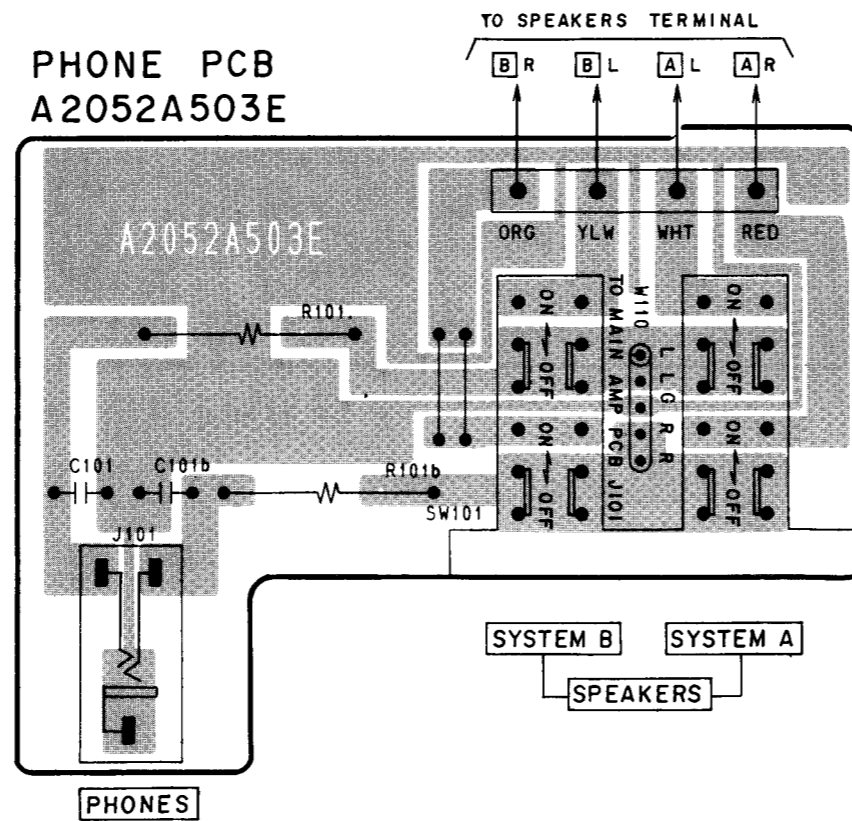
TO SPEAKERS TERMINAL

PHONE PCB
A2052A503E

B R
B L
A L
A R

A2052A503E

ORG
YLW
WHT
RED

R101.

ON
OFF
ON
OFF

W10
TO MAIN AMP PCB J101

L L G R R

ON
OFF
ON
OFF

C101
C101b
R101b
SW101

J101

SYSTEM B
SYSTEM A
SPEAKERS

PHONES